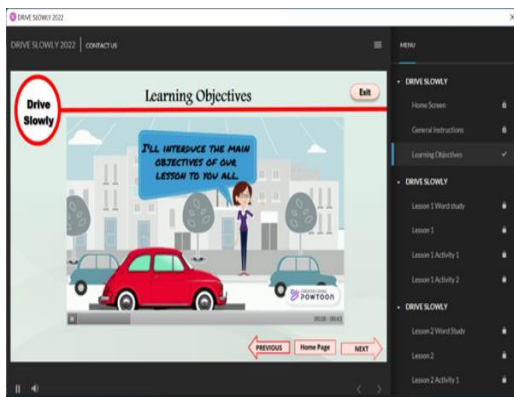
DRIVE SLOWLY 2022

DRIVE SLOWLY 2022 | CONTACT US

MENU

Drive Slowly

Learning Objectives

Exit

I'LL INTRODUCE THE MAIN OBJECTIVES OF OUR LESSON TO YOU ALL.

CREATED USING POWTOON

00:08 / 00:43

PREVIOUS

Home Page

NEXT

DRIVE SLOWLY

Home Screen

General Instructions

Learning Objectives

DRIVE SLOWLY

Lesson 1 Word study

Lesson 1

Lesson 1 Activity 1

Lesson 1 Activity 2

DRIVE SLOWLY

Lesson 2 Word Study

Lesson 2

Lesson 2 Activity 1